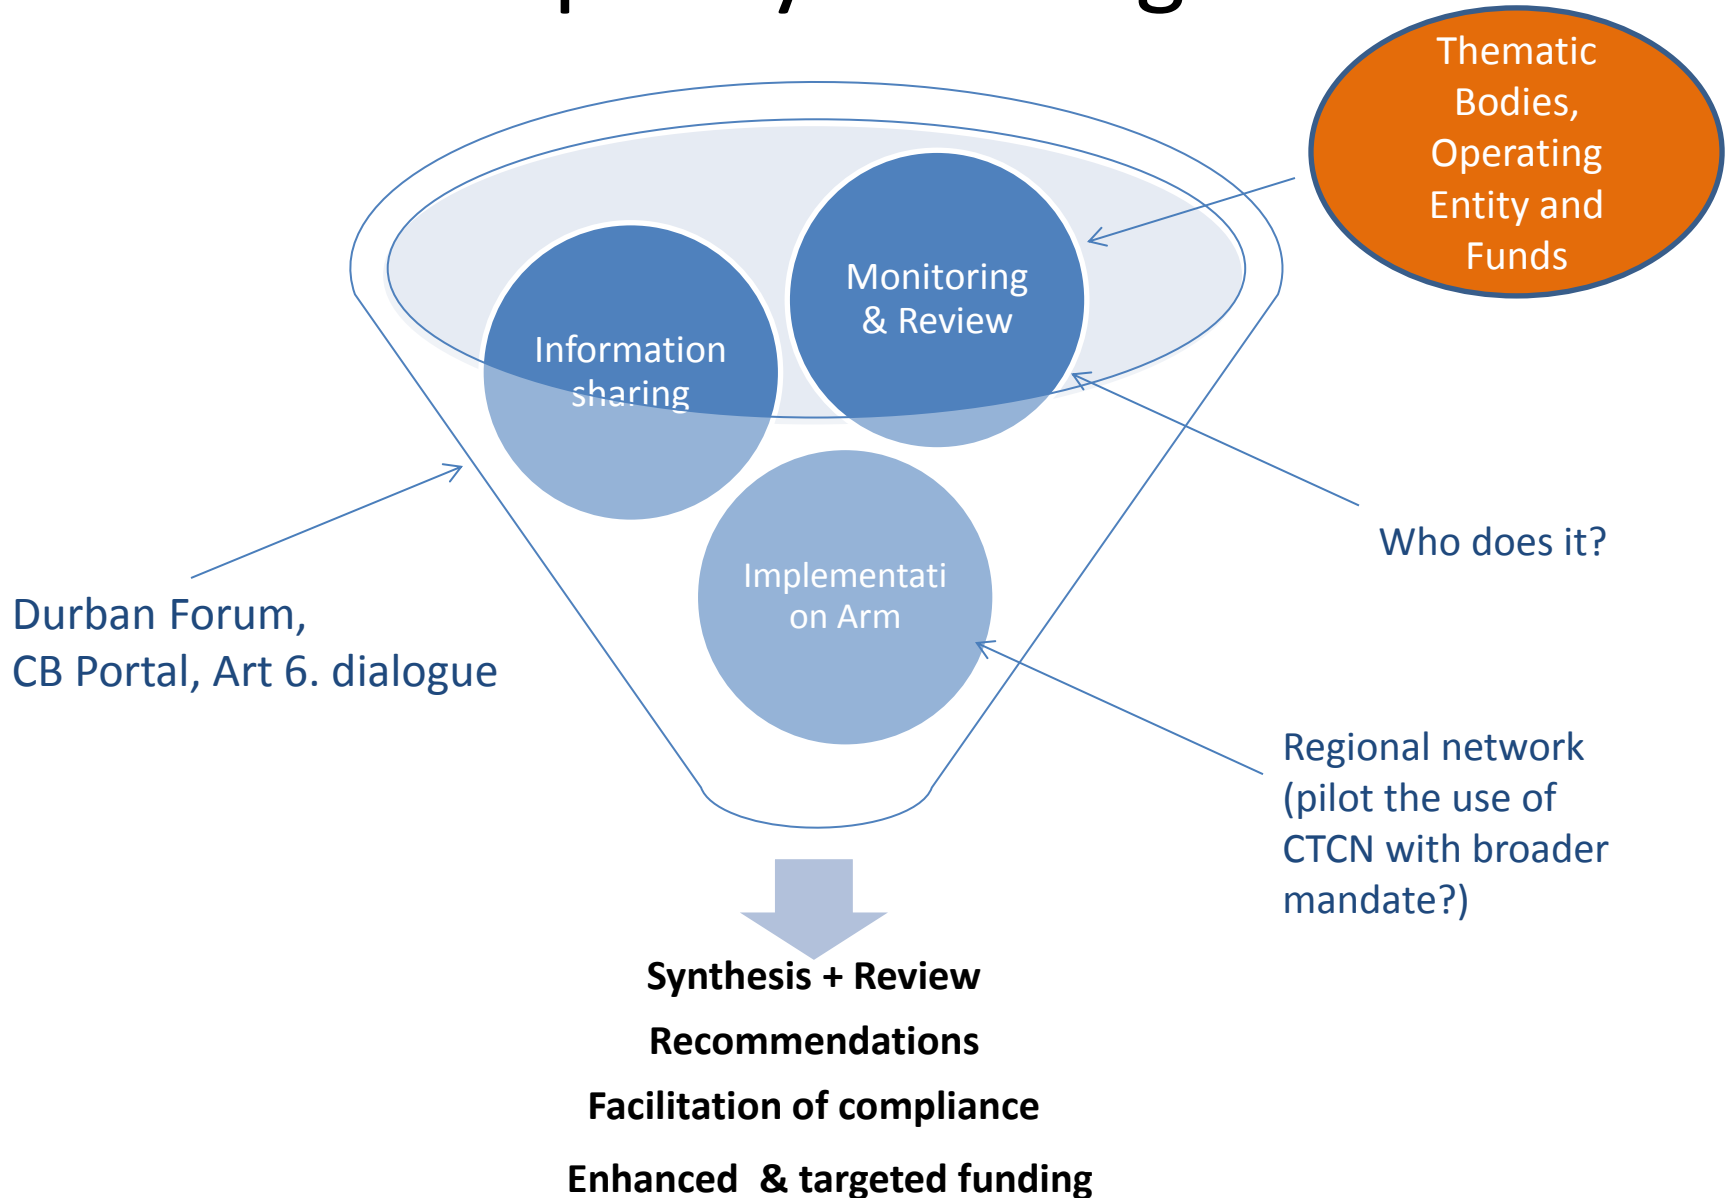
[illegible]

Thematic Bodies, Operating Entity and Funds

Monitoring & Review

Information sharing

Implementati on Arm

Who does it?

Durban Forum,
CB Portal, Art 6. dialogue

Regional network (pilot the use of CTCN with broader mandate?)

Synthesis + Review

Recommendations

Facilitation of compliance

Enhanced & targeted funding